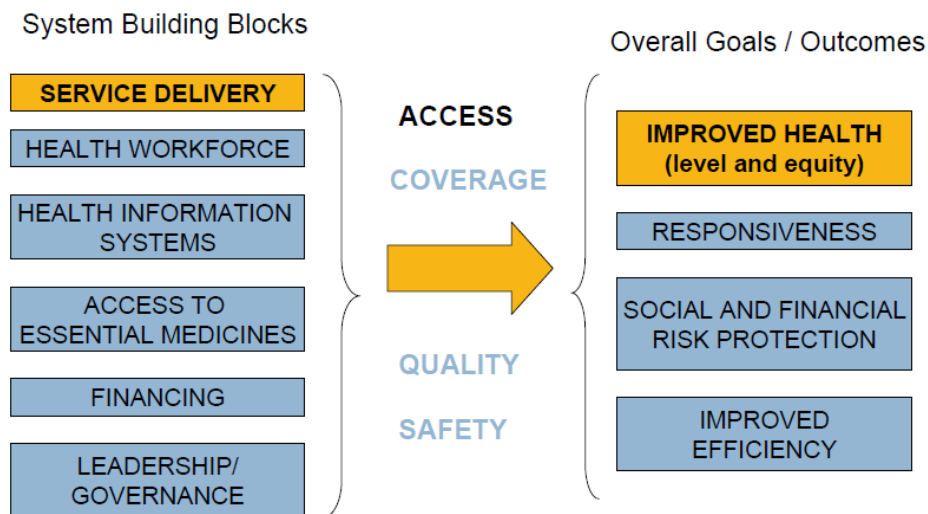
System Building Blocks

SERVICE DELIVERY

HEALTH WORKFORCE

HEALTH INFORMATION SYSTEMS

ACCESS TO ESSENTIAL MEDICINES

FINANCING

LEADERSHIP/ GOVERNANCE

ACCESS

COVERAGE

QUALITY

SAFETY

Overall Goals / Outcomes

IMPROVED HEALTH (level and equity)

RESPONSIVENESS

SOCIAL AND FINANCIAL RISK PROTECTION

IMPROVED EFFICIENCY